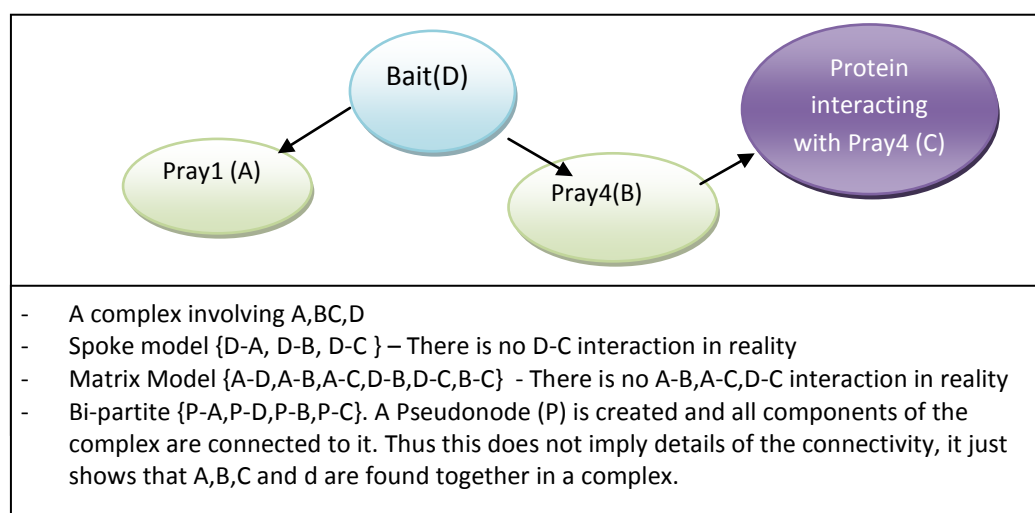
Bait(D)

Protein interacting with Pray4 (C)

Pray1 (A)

Pray4(B)

- A complex involving A,BC,D
- Spoke model {D-A, D-B, D-C } – There is no D-C interaction in reality
- Matrix Model {A-D,A-B,A-C,D-B,D-C,B-C} - There is no A-B,A-C,D-C interaction in reality
- Bi-partite {P-A,P-D,P-B,P-C}. A Pseudonode (P) is created and all components of the complex are connected to it. Thus this does not imply details of the connectivity, it just shows that A,B,C and d are found together in a complex.